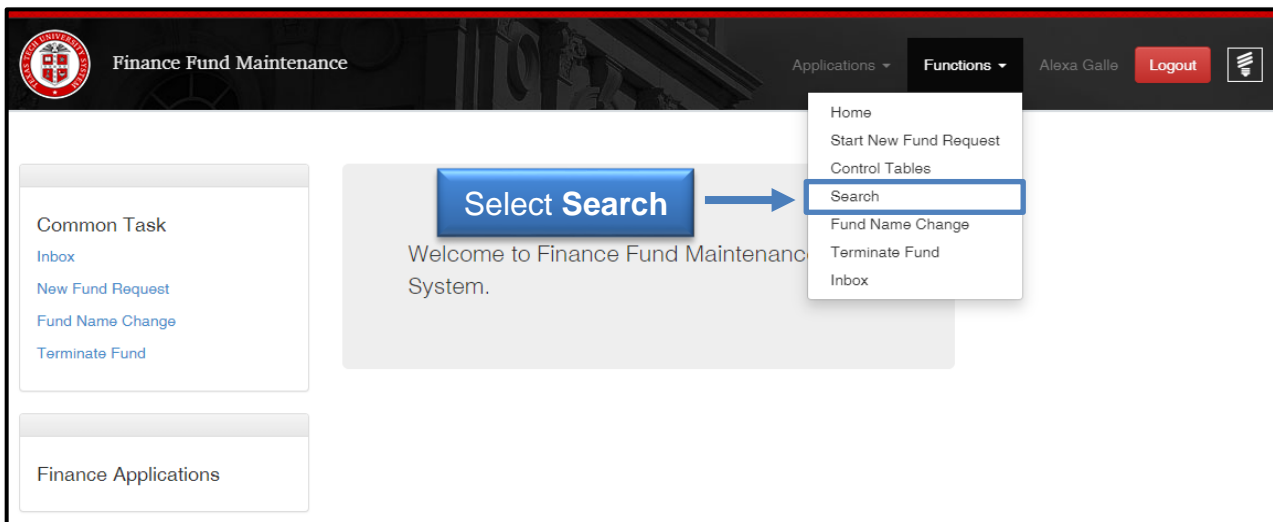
TEXAS TECH UNIVERSITY SYSTEM

Finance Fund Maintenance

Applications ▾ Functions ▾ Alexa Galle Logout

Home
Start New Fund Request
Control Tables
Search
Fund Name Change
Terminate Fund
Inbox

Select **Search**

Common Task
Inbox
New Fund Request
Fund Name Change
Terminate Fund

Welcome to Finance Fund Maintenanc System.

Finance Applications